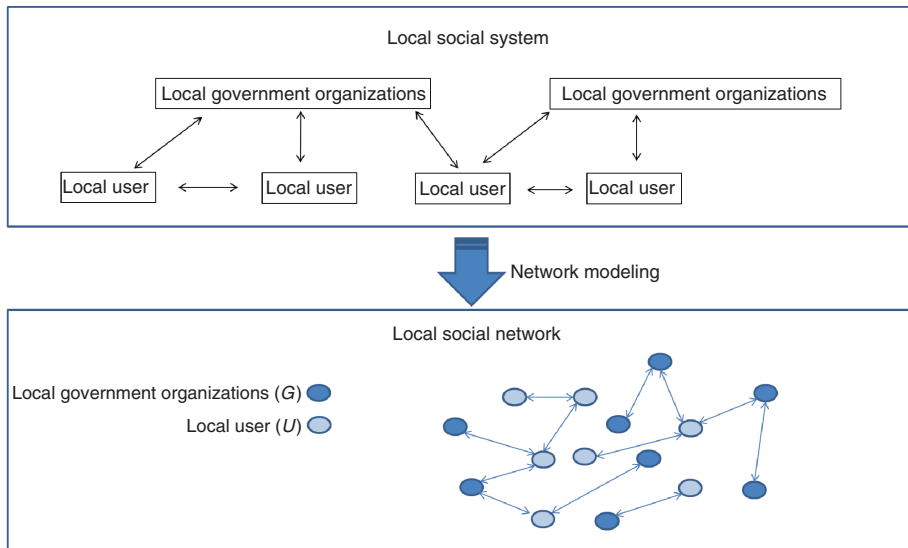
Local social system

Local government organizations

Local government organizations

Local user

Local user

Local user

Local user

Network modeling

Local social network

Local government organizations ($G$)

Local user ($U$)